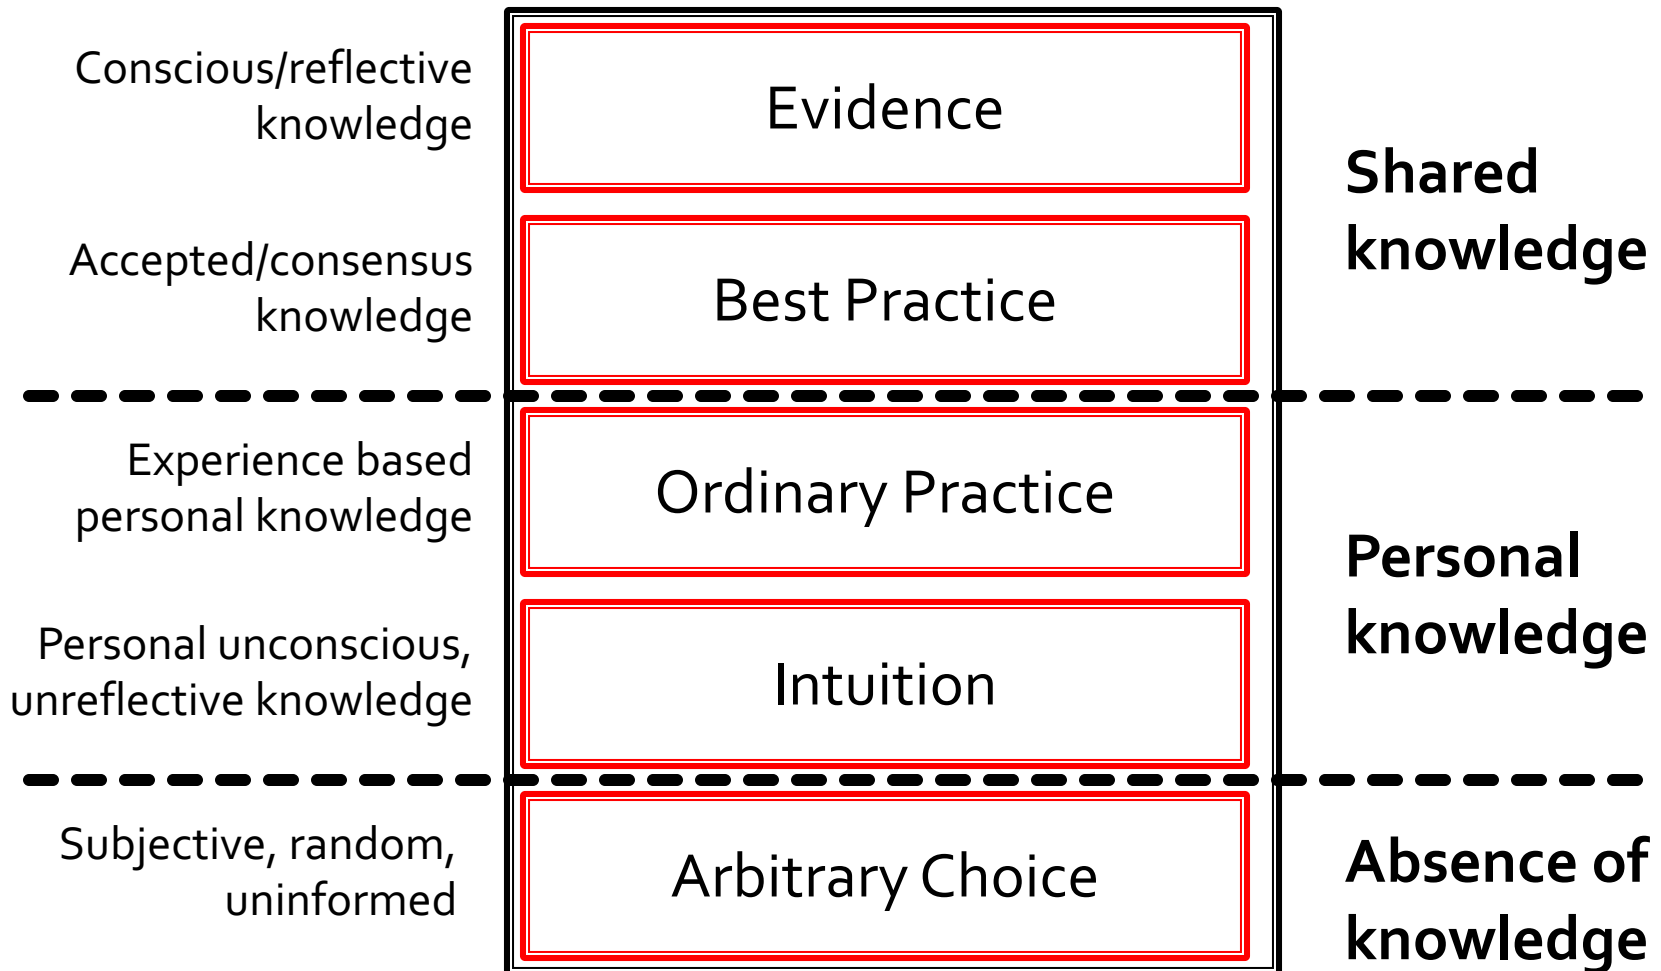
Conscious/reflective knowledge

Evidence

Accepted/consensus knowledge

Best Practice

Shared knowledge

Experience based personal knowledge

Ordinary Practice

Personal unconscious, unreflective knowledge

Intuition

Personal knowledge

Subjective, random, uninformed

Arbitrary Choice

Absence of knowledge